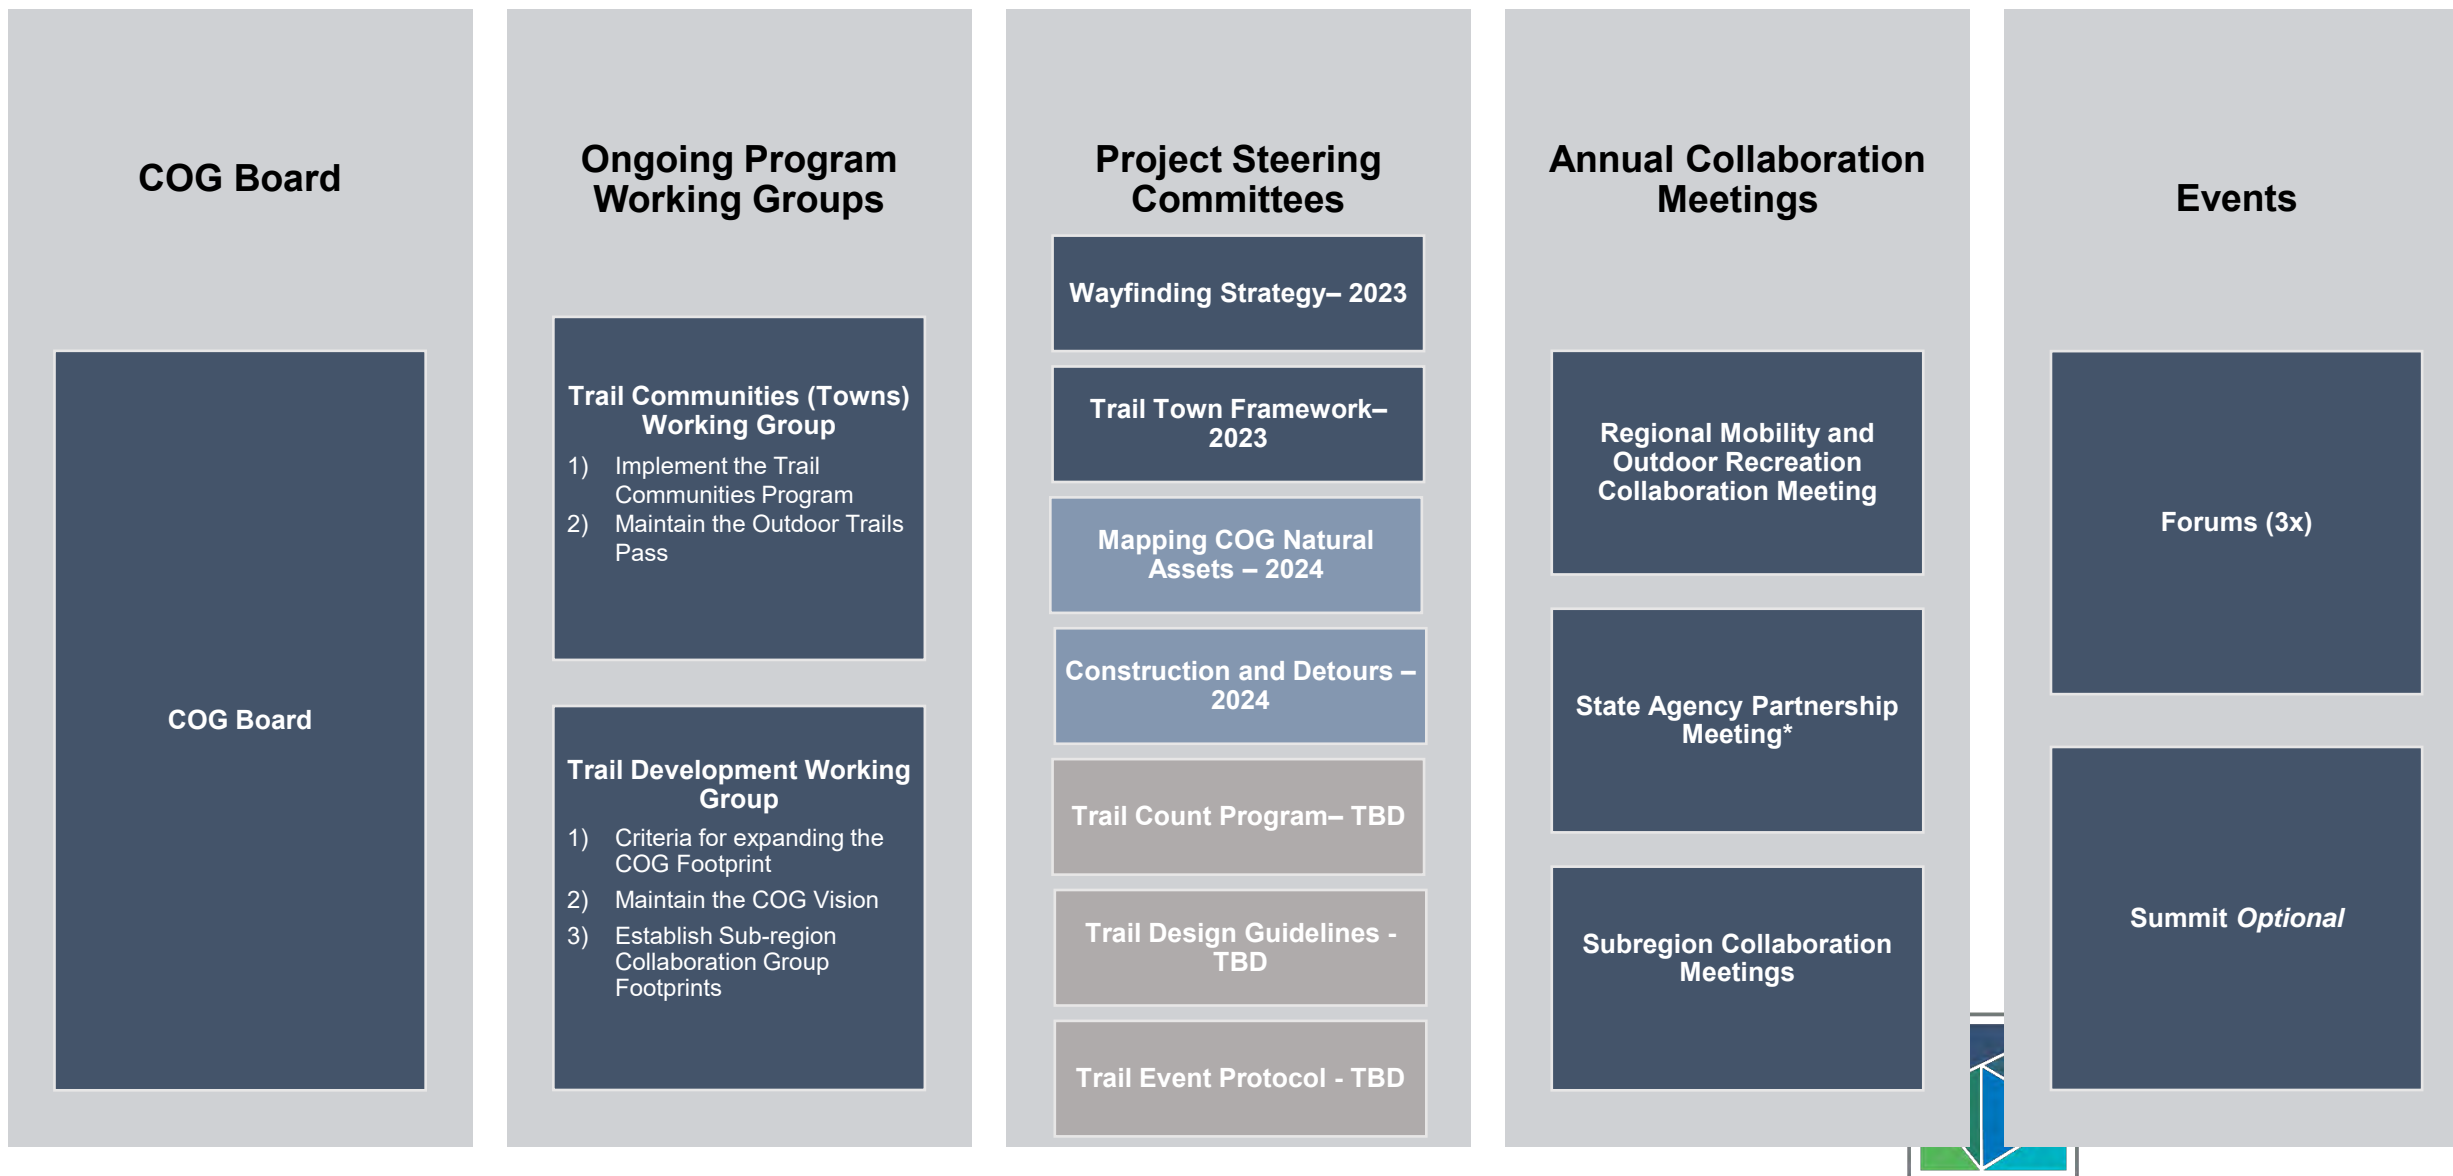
COG Board

COG Board

Ongoing Program Working Groups

Trail Communities (Towns) Working Group

1) Implement the Trail Communities Program
2) Maintain the Outdoor Trails Pass

Trail Development Working Group

1) Criteria for expanding the COG Footprint
2) Maintain the COG Vision
3) Establish Sub-region Collaboration Group Footprints

Project Steering Committees

Wayfinding Strategy– 2023

Trail Town Framework– 2023

Mapping COG Natural Assets – 2024

Construction and Detours – 2024

Trail Count Program– TBD

Trail Design Guidelines - TBD

Trail Event Protocol - TBD

Annual Collaboration Meetings

Regional Mobility and Outdoor Recreation Collaboration Meeting

State Agency Partnership Meeting*

Subregion Collaboration Meetings

Events

Forums (3x)

Summit *Optional*